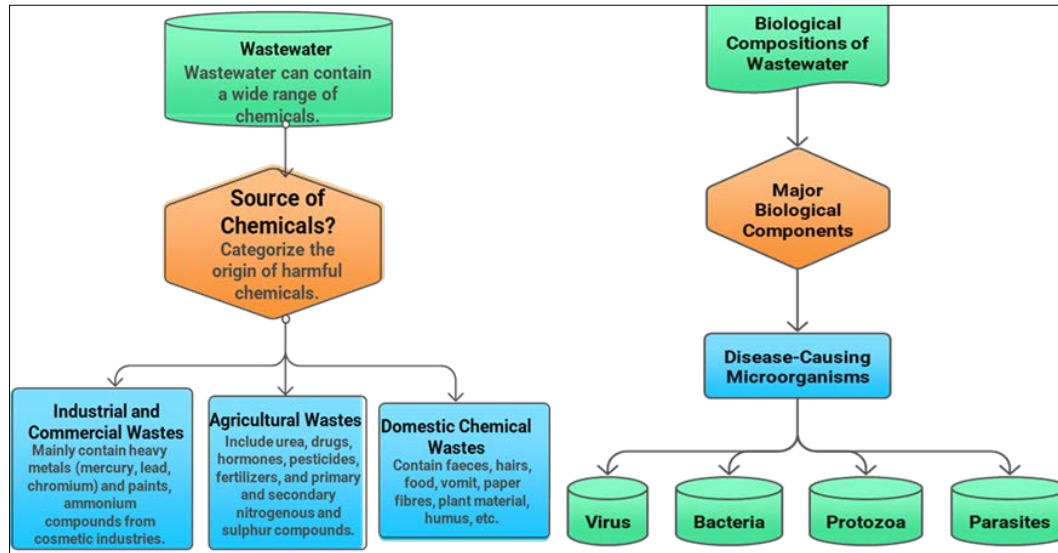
Wastewater
Wastewater can contain a wide range of chemicals.

Source of Chemicals?
Categorize the origin of harmful chemicals.

Industrial and Commercial Wastes
Mainly contain heavy metals (mercury, lead, chromium) and paints, ammonium compounds from cosmetic industries.

Agricultural Wastes
Include urea, drugs, hormones, pesticides, fertilizers, and primary and secondary nitrogenous and sulphur compounds.

Domestic Chemical Wastes
Contain faeces, hairs, food, vomit, paper fibres, plant material, humus, etc.

Biological Compositions of Wastewater

Major Biological Components

Disease-Causing Microorganisms

Virus

Bacteria

Protozoa

Parasites